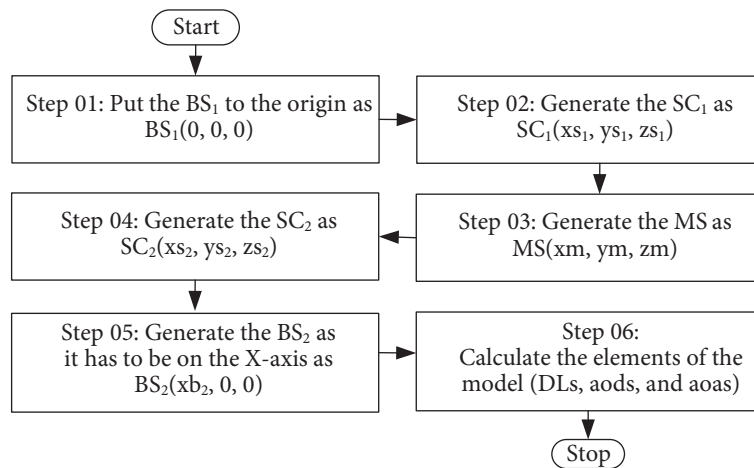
Start

Step 01: Put the $BS_1$ to the origin as $BS_1(0, 0, 0)$

Step 02: Generate the $SC_1$ as $SC_1(xs_1, ys_1, zs_1)$

Step 03: Generate the MS as MS(xm, ym, zm)

Step 04: Generate the $SC_2$ as $SC_2(xs_2, ys_2, zs_2)$

Step 05: Generate the $BS_2$ as it has to be on the X-axis as $BS_2(xb_2, 0, 0)$

Step 06: Calculate the elements of the model (DLs, aods, and aoas)

Stop